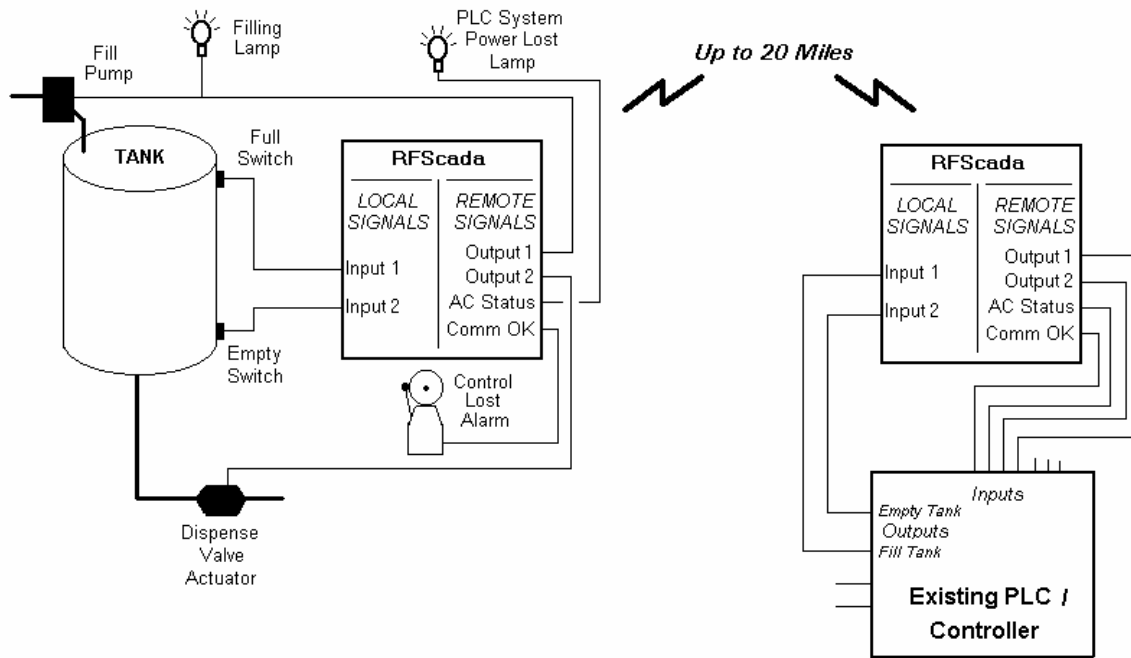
Filling Lamp

PLC System Power Lost Lamp

Up to 20 Miles

Fill Pump

TANK

Full Switch

RFScada

LOCAL SIGNALS

REMOTE SIGNALS

Output 1

Output 2

AC Status

Comm OK

Input 1

Input 2

Empty Switch

Control Lost Alarm

Dispense Valve Actuator

RFScada

LOCAL SIGNALS

REMOTE SIGNALS

Input 1

Input 2

Output 1

Output 2

AC Status

Comm OK

Inputs

Empty Tank

Outputs

Fill Tank

Existing PLC / Controller